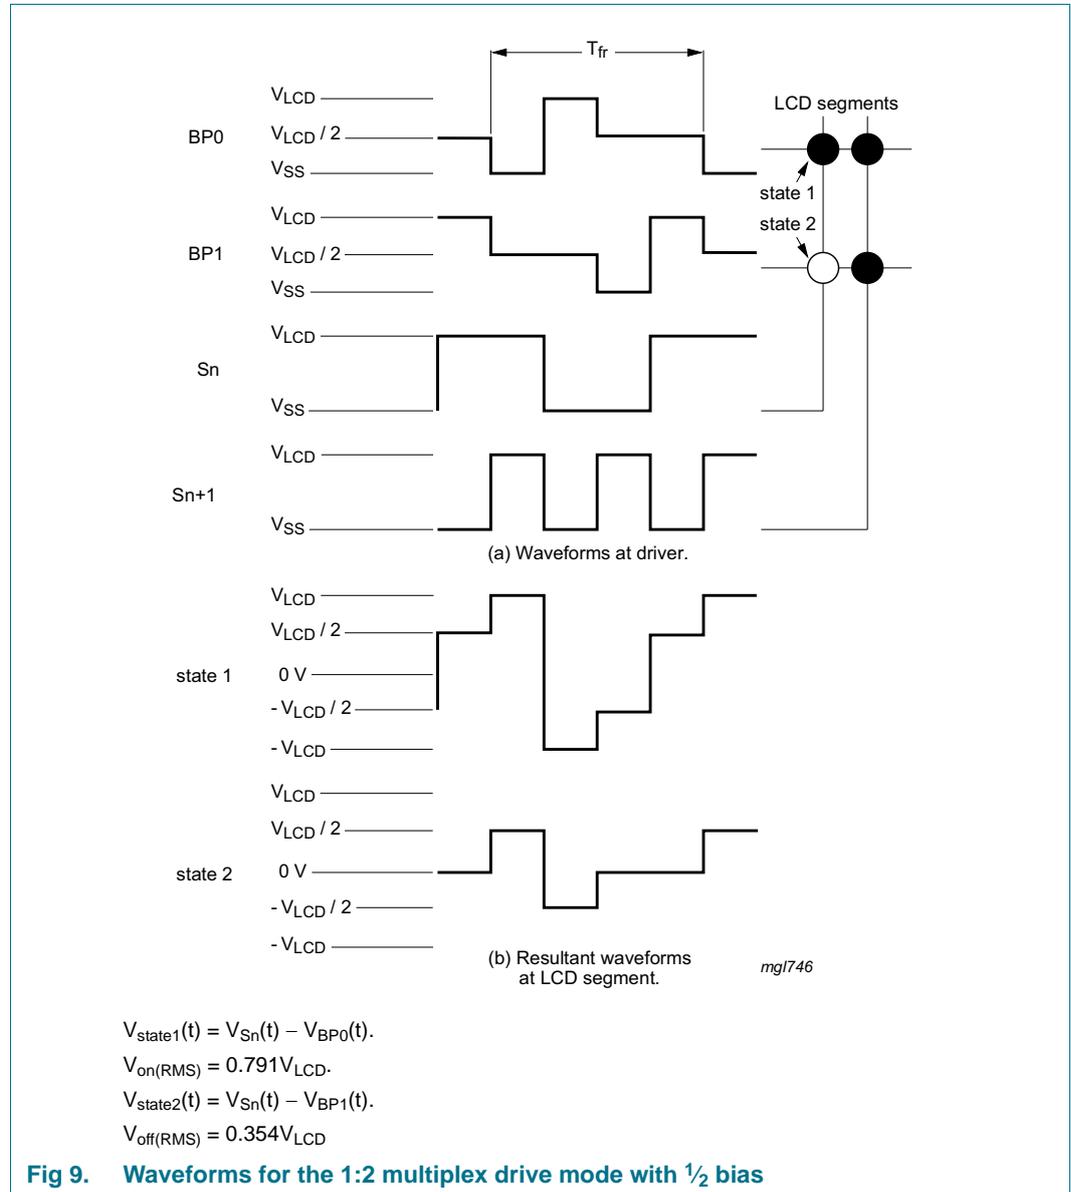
$T_{fr}$

LCD segments

BP0
$V_{LCD}$
$V_{LCD} / 2$
$V_{SS}$

state 1
state 2

BP1
$V_{LCD}$
$V_{LCD} / 2$
$V_{SS}$

Sn
$V_{LCD}$
$V_{SS}$

Sn+1
$V_{LCD}$
$V_{SS}$

(a) Waveforms at driver.

state 1
$V_{LCD}$
$V_{LCD} / 2$
0 V
$- V_{LCD} / 2$
$- V_{LCD}$

state 2
$V_{LCD}$
$V_{LCD} / 2$
0 V
$- V_{LCD} / 2$
$- V_{LCD}$

(b) Resultant waveforms at LCD segment.

mgl746

$V_{state1}(t) = V_{Sn}(t) - V_{BP0}(t)$.
$V_{on(RMS)} = 0.791V_{LCD}$.
$V_{state2}(t) = V_{Sn}(t) - V_{BP1}(t)$.
$V_{off(RMS)} = 0.354V_{LCD}$

Fig 9. Waveforms for the 1:2 multiplex drive mode with $\frac{1}{2}$ bias